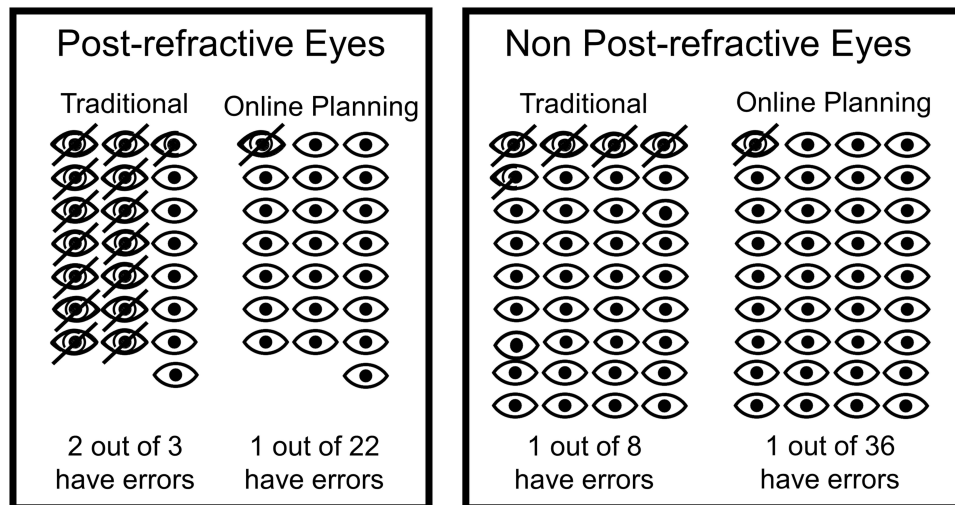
Post-refractive Eyes

Traditional

Online Planning

2 out of 3 have errors

1 out of 22 have errors

Non Post-refractive Eyes

Traditional

Online Planning

1 out of 8 have errors

1 out of 36 have errors